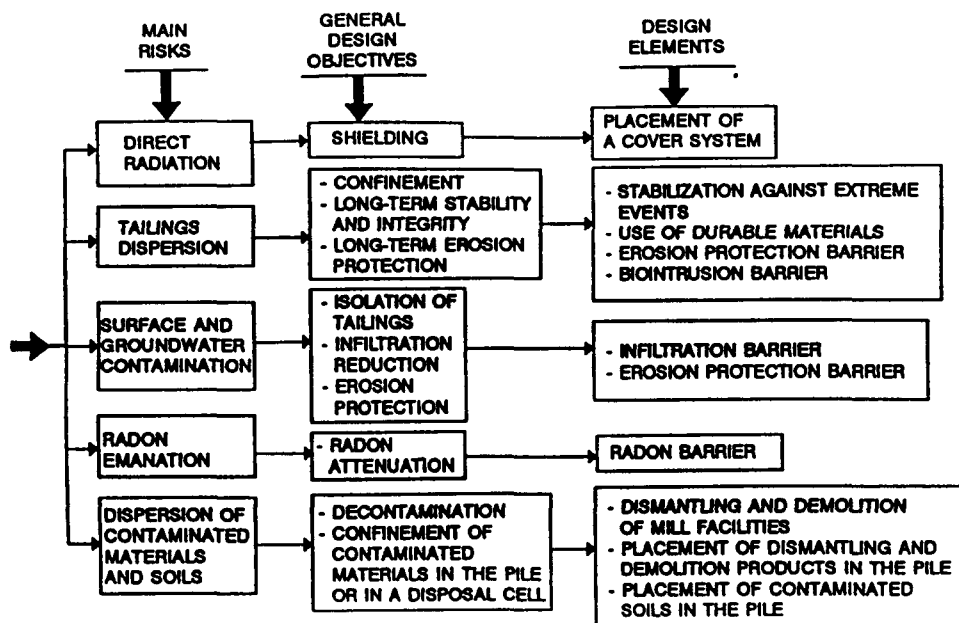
MAIN RISKS

GENERAL DESIGN OBJECTIVES

DESIGN ELEMENTS

DIRECT RADIATION

SHIELDING

PLACEMENT OF A COVER SYSTEM

TAILINGS DISPERSION

- CONFINEMENT
- LONG-TERM STABILITY AND INTEGRITY
- LONG-TERM EROSION PROTECTION

- STABILIZATION AGAINST EXTREME EVENTS
- USE OF DURABLE MATERIALS
- EROSION PROTECTION BARRIER
- BIOINTRUSION BARRIER

SURFACE AND GROUNDWATER CONTAMINATION

- ISOLATION OF TAILINGS
- INFILTRATION REDUCTION
- EROSION PROTECTION

- INFILTRATION BARRIER
- EROSION PROTECTION BARRIER

RADON EMANATION

- RADON ATTENUATION

RADON BARRIER

DISPERSION OF CONTAMINATED MATERIALS AND SOILS

- DECONTAMINATION
- CONFINEMENT OF CONTAMINATED MATERIALS IN THE PILE OR IN A DISPOSAL CELL

- DISMANTLING AND DEMOLITION OF MILL FACILITIES
- PLACEMENT OF DISMANTLING AND DEMOLITION PRODUCTS IN THE PILE
- PLACEMENT OF CONTAMINATED SOILS IN THE PILE